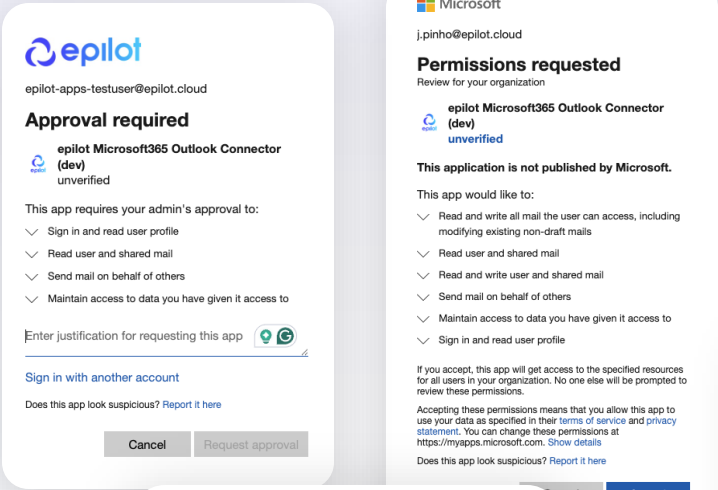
epilot

epilot-apps-testuser@epilot.cloud

Approval required

epilot Microsoft365 Outlook Connector (dev)
unverified

This app requires your admin's approval to:

Sign in and read user profile

Read user and shared mail

Send mail on behalf of others

Maintain access to data you have given it access to

Enter justification for requesting this app

Sign in with another account

Does this app look suspicious? Report it here

Cancel

Request approval

Microsoft

j.pinho@epilot.cloud

Permissions requested
Review for your organization

epilot Microsoft365 Outlook Connector (dev)
unverified

This application is not published by Microsoft.

This app would like to:

Read and write all mail the user can access, including modifying existing non-draft mails

Read user and shared mail

Read and write user and shared mail

Send mail on behalf of others

Maintain access to data you have given it access to

Sign in and read user profile

If you accept, this app will get access to the specified resources for all users in your organization. No one else will be prompted to review these permissions.

Accepting these permissions means that you allow this app to use your data as specified in their terms of service and privacy statement. You can change these permissions at https://myapps.microsoft.com. Show details

Does this app look suspicious? Report it here